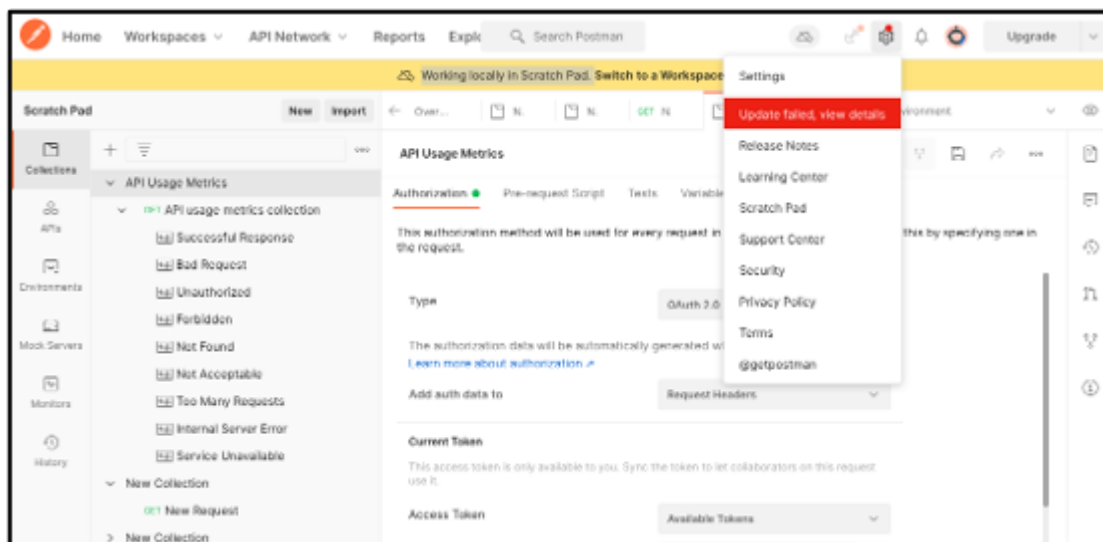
Home Workspaces API Network Reports Explo Search Postman Upgrade

Working locally in Scratch Pad. Switch to a Workspace

Scratch Pad New Import

Over... N. N. GET N. vironment

Collections

APIs

Environments

Mock Servers

Monitors

History

API Usage Metrics

API usage metrics collection

Successful Response

Bad Request

Unauthorized

Forbidden

Not Found

Not Acceptable

Too Many Requests

Internal Server Error

Service Unavailable

New Collection

GET New Request

New Collection

API Usage Metrics

Authorization Pre-request Script Tests Variable

This authorization method will be used for every request in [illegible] this by specifying one in the request.

Type OAuth 2.0

The authorization data will be automatically generated w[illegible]

Learn more about authorization ↗

Add auth data to Request Headers

Current Token

This access token is only available to you. Sync the token to let collaborators on this request use it.

Access Token Available Tokens

Settings

Update failed, view details

Release Notes

Learning Center

Scratch Pad

Support Center

Security

Privacy Policy

Terms

@getpostman